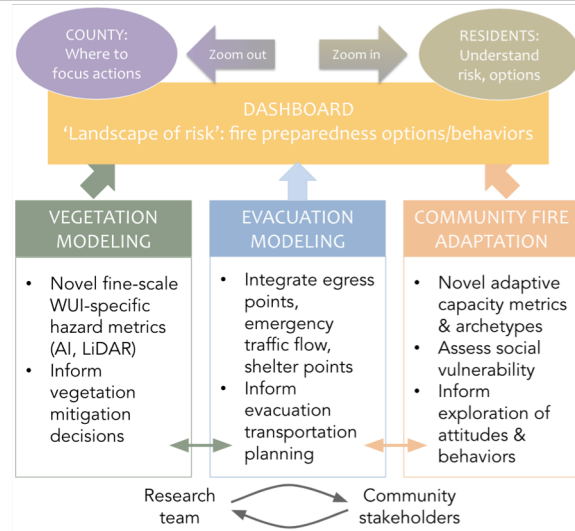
COUNTY: Where to focus actions

Zoom out

Zoom in

RESIDENTS: Understand risk, options

DASHBOARD
'Landscape of risk': fire preparedness options/behaviors

VEGETATION MODELING

- Novel fine-scale WUI-specific hazard metrics (AI, LiDAR)
- Inform vegetation mitigation decisions

EVACUATION MODELING

- Integrate egress points, emergency traffic flow, shelter points
- Inform evacuation transportation planning

COMMUNITY FIRE ADAPTATION

- Novel adaptive capacity metrics & archetypes
- Assess social vulnerability
- Inform exploration of attitudes & behaviors

Research team

Community stakeholders